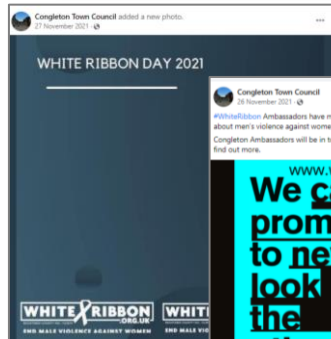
Congleton Town Council added a new photo.
27 November 2021 · 

WHITE RIBBON DAY 2021

WHITE RIBBON ORG.UK
END MALE VIOLENCE AGAINST WOMEN

WHITE
END MALE

Congleton Town Council
26 November 2021 · 

#WhiteRibbon Ambassadors have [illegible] about men's violence against wome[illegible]

Congleton Ambassadors will be in t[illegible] find out more.

www.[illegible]

We c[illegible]
prom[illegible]
to ne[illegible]
look
the
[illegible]